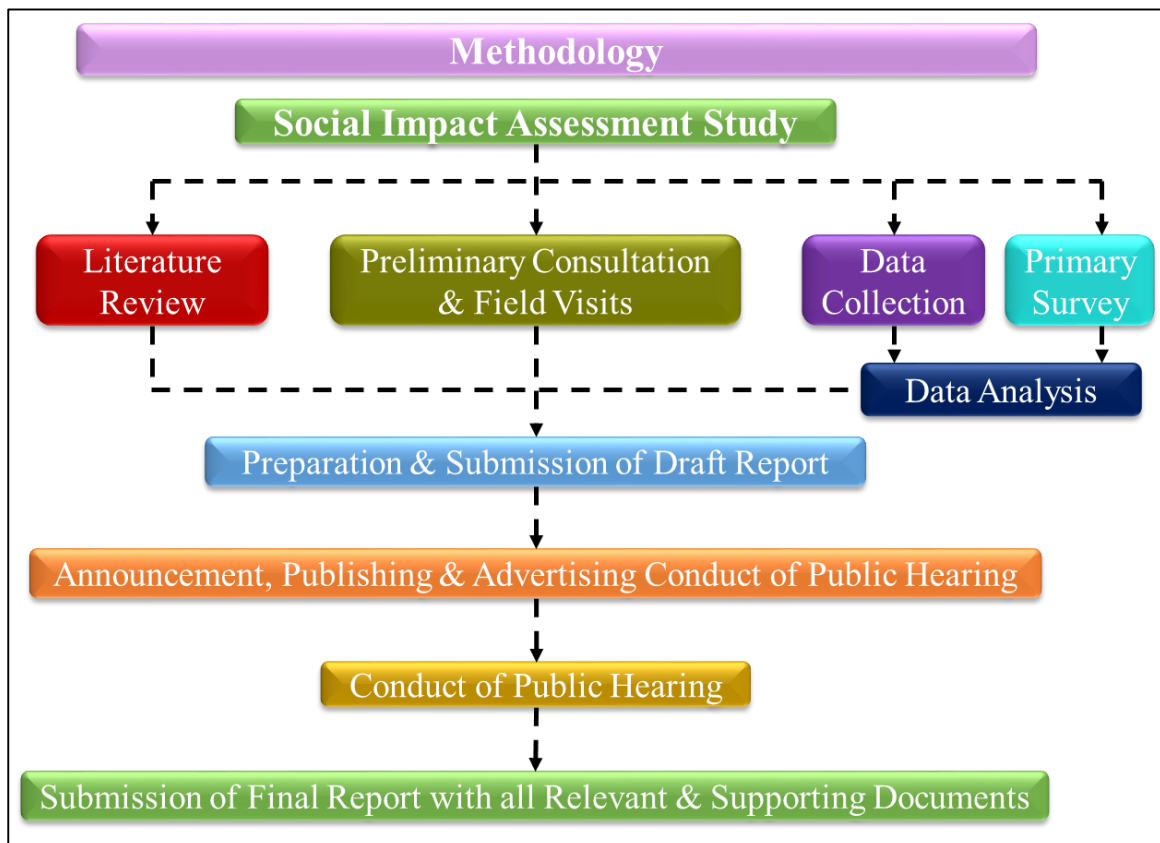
Methodology

Social Impact Assessment Study

Literature Review

Preliminary Consultation & Field Visits

Data Collection

Primary Survey

Data Analysis

Preparation & Submission of Draft Report

Announcement, Publishing & Advertising Conduct of Public Hearing

Conduct of Public Hearing

Submission of Final Report with all Relevant & Supporting Documents